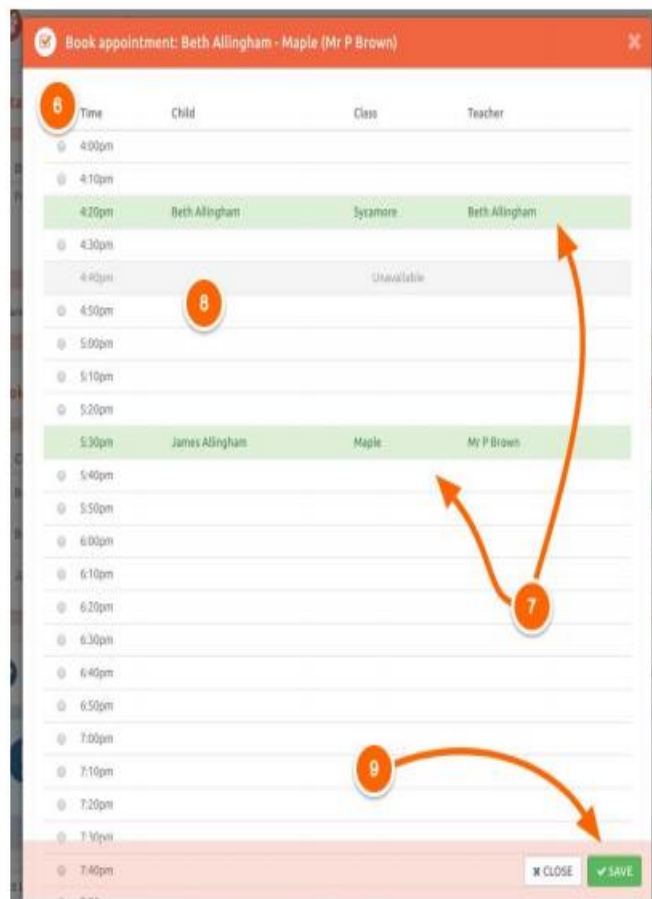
Book appointment: Beth Allingham - Maple (Mr P Brown)

6

| Time | Child | Class | Teacher |
|---|---|---|---|
| 4:00pm | | | |
| 4:10pm | | | |
| 4:20pm | Beth Allingham | Sycamore | Beth Allingham |
| 4:30pm | | | |
| 4:40pm | | Unavailable | |
| 4:50pm | | | |
| 5:00pm | | | |
| 5:10pm | | | |
| 5:20pm | | | |
| 5:30pm | James Allingham | Maple | Mr P Brown |
| 5:40pm | | | |
| 5:50pm | | | |
| 6:00pm | | | |
| 6:10pm | | | |
| 6:20pm | | | |
| 6:30pm | | | |
| 6:40pm | | | |
| 6:50pm | | | |
| 7:00pm | | | |
| 7:10pm | | | |
| 7:20pm | | | |
| 7:30pm | | | |
| 7:40pm | | | |

8

7

9

CLOSE
SAVE